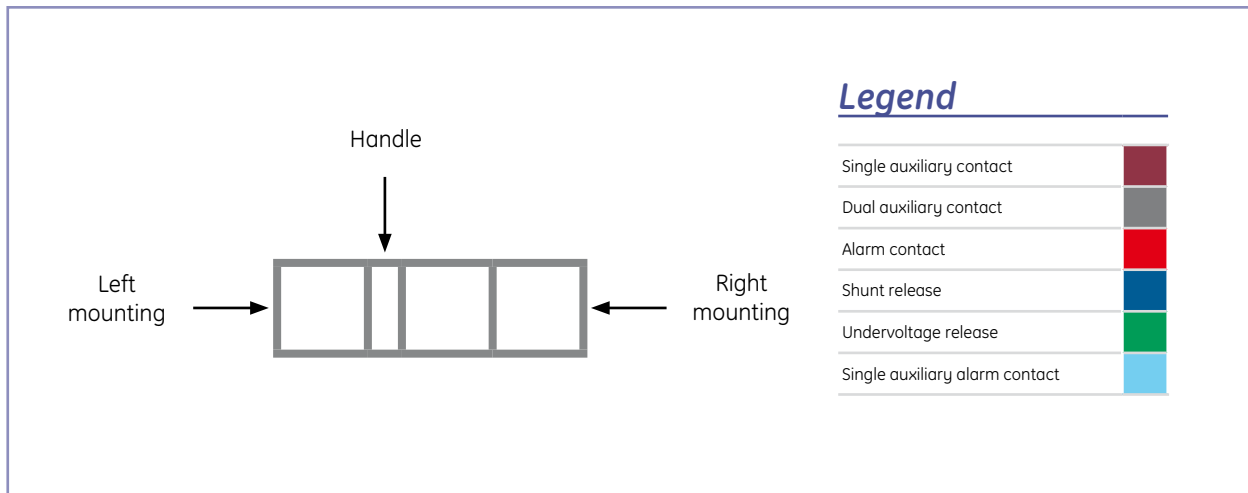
Handle

Left mounting

Right mounting

Legend

| | |
|---|---|
| Single auxiliary contact | |
| Dual auxiliary contact | |
| Alarm contact | |
| Shunt release | |
| Undervoltage release | |
| Single auxiliary alarm contact | |